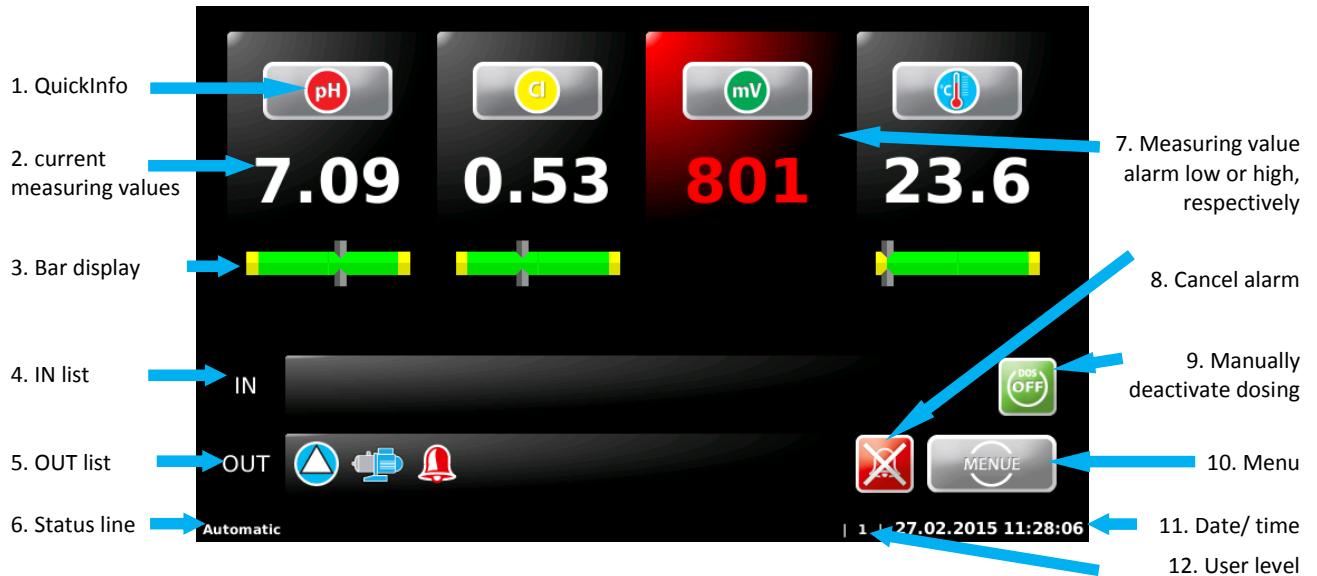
1. QuickInfo

2. current measuring values

3. Bar display

4. IN list

5. OUT list

6. Status line

pH

Cl

mV

°C

7.09

0.53

801

23.6

IN

OUT

DOS OFF

MENUE

Automatic

| 1 | 27.02.2015 11:28:06

7. Measuring value alarm low or high, respectively

8. Cancel alarm

9. Manually deactivate dosing

10. Menu

11. Date/ time

12. User level